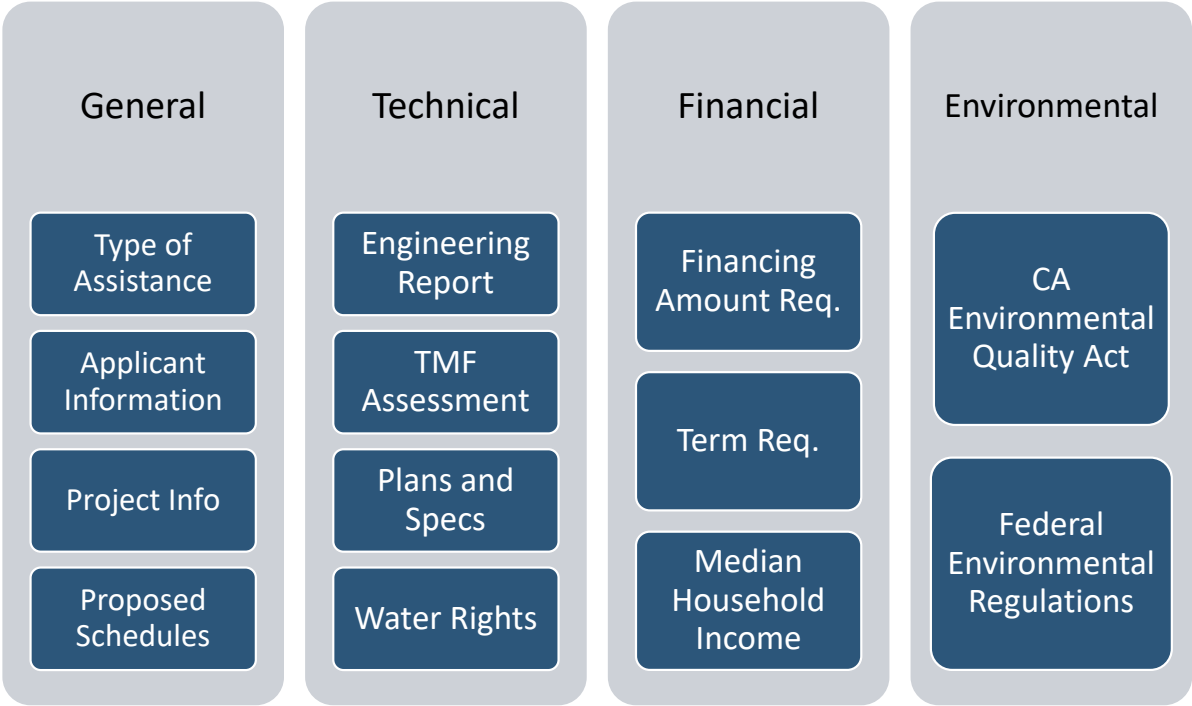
General

Type of Assistance

Applicant Information

Project Info

Proposed Schedules

Technical

Engineering Report

TMF Assessment

Plans and Specs

Water Rights

Financial

Financing Amount Req.

Term Req.

Median Household Income

Environmental

CA Environmental Quality Act

Federal Environmental Regulations